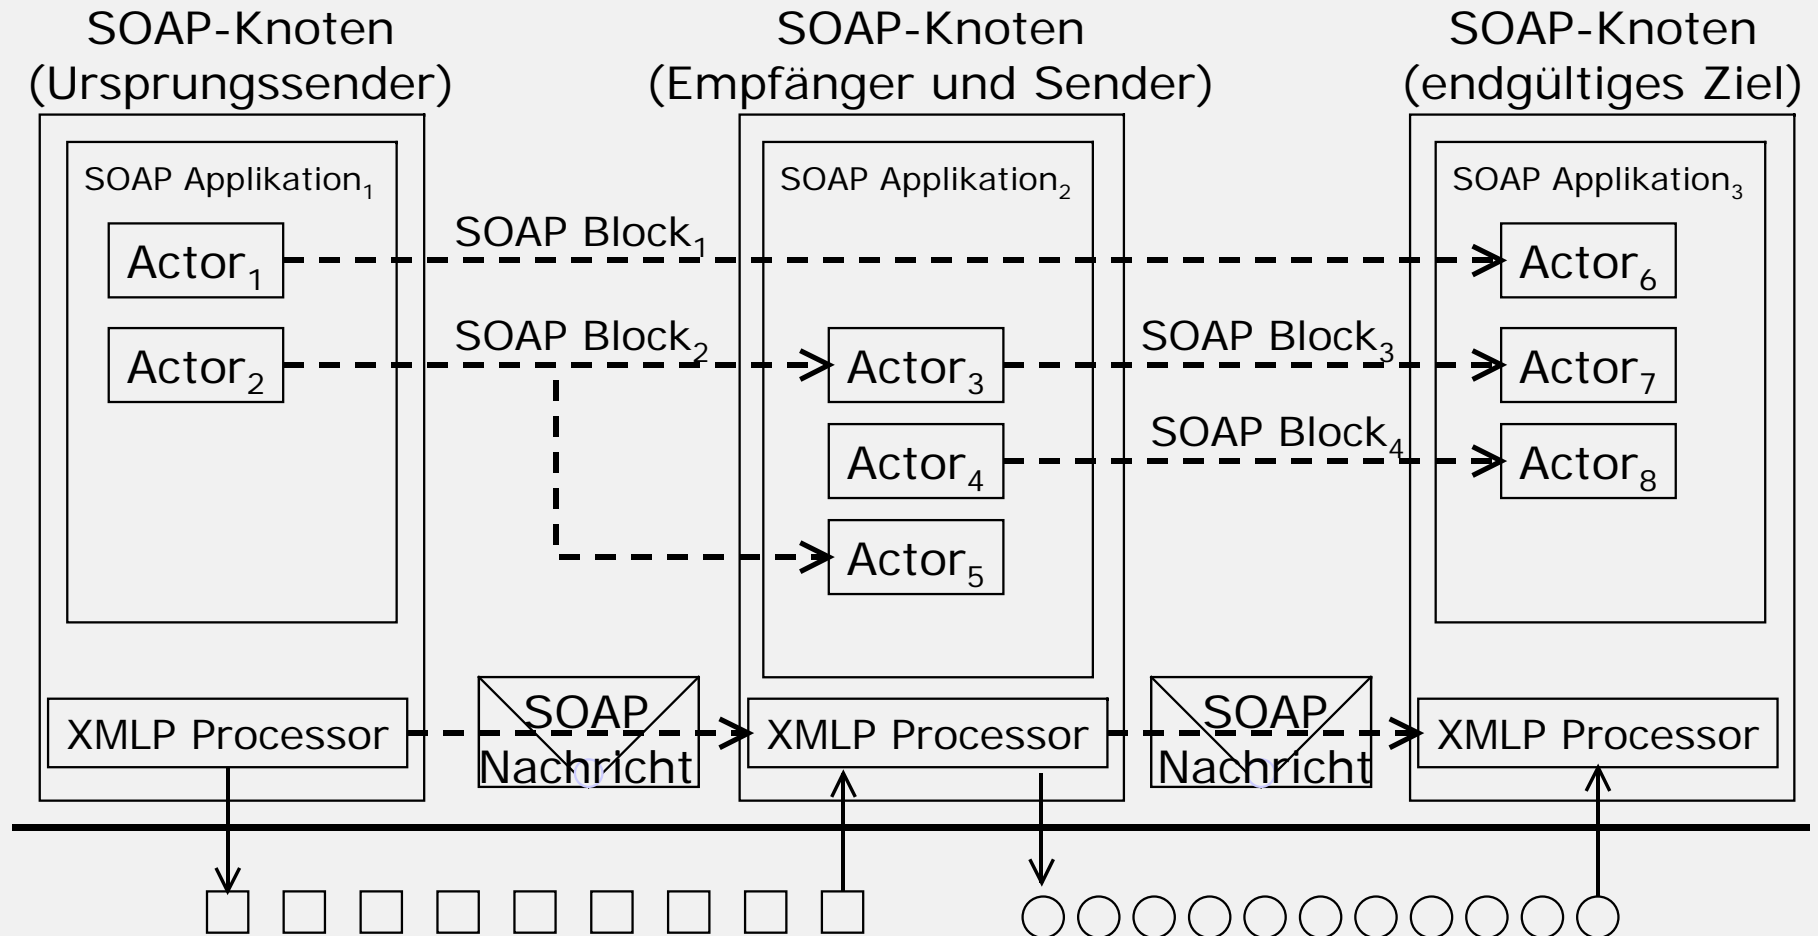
SOAP-Knoten (Ursprungssender)

SOAP-Knoten (Empfänger und Sender)

SOAP-Knoten (endgültiges Ziel)

SOAP Applikation$_1$

SOAP Applikation$_2$

SOAP Applikation$_3$

Actor$_1$

SOAP Block$_1$

Actor$_6$

Actor$_2$

SOAP Block$_2$

Actor$_3$

SOAP Block$_3$

Actor$_7$

Actor$_4$

SOAP Block$_4$

Actor$_8$

Actor$_5$

XMLP Processor

SOAP Nachricht

XMLP Processor

SOAP Nachricht

XMLP Processor